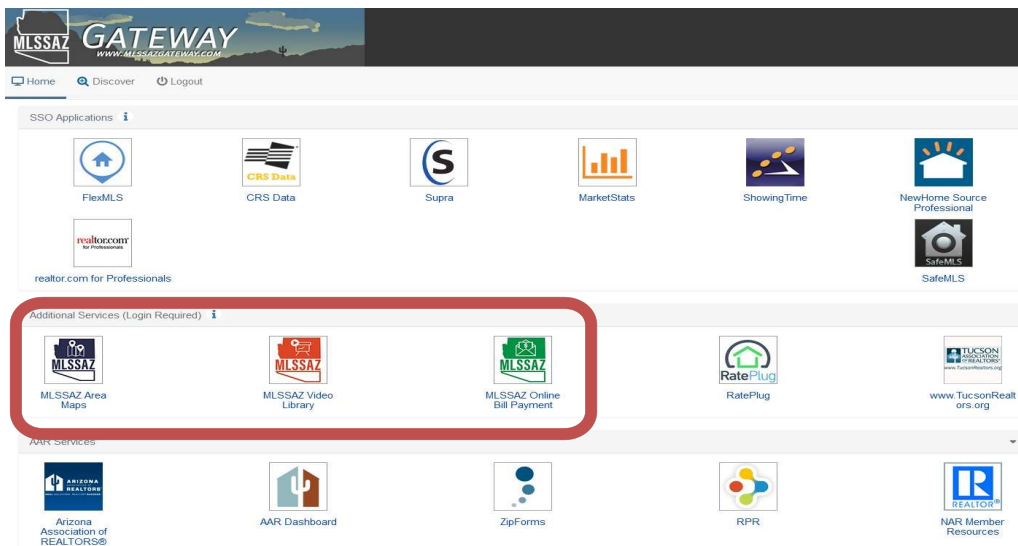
MLSSAZ GATEWAY
WWW.MLSSAZGATEWAY.COM

Home Discover Logout

SSO Applications

FlexMLS

CRS Data
CRS Data

Supra

MarketStats

ShowingTime

NewHome Source Professional

realtor.com for Professionals
realtor.com for Professionals

SafeMLS
SafeMLS

Additional Services (Login Required)

MLSSAZ
MLSSAZ Area Maps

MLSSAZ
MLSSAZ Video Library

MLSSAZ
MLSSAZ Online Bill Payment

RatePlug
RatePlug

TUCSON ASSOCIATION OF REALTORS
www.TucsonRealtors.org

AAR Services

ARIZONA REALTORS
Arizona Association of REALTORS®

AAR Dashboard

ZipForms

RPR

REALTOR
NAR Member Resources